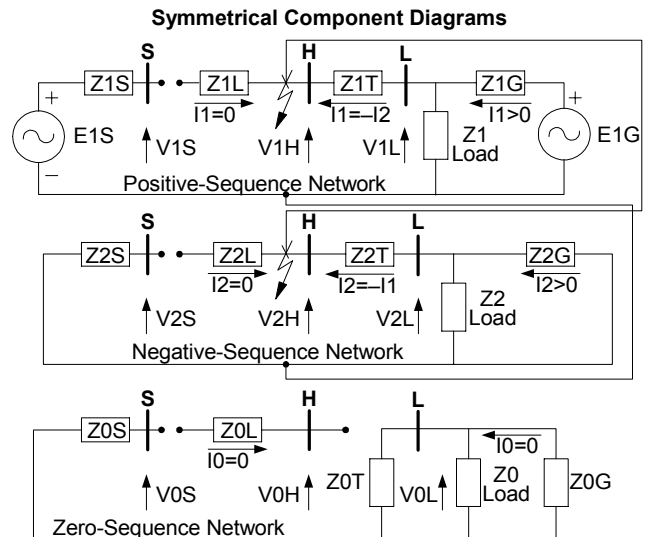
Symmetrical Component Diagrams

S H L
Z1S Z1L Z1T Z1G
+ I1=0 I1=–I2 I1>0 +
E1S V1S V1H V1L Z1 Load E1G
–
Positive-Sequence Network

S H L
Z2S Z2L Z2T Z2G
I2=0 I2=–I1 I2>0
V2S V2H V2L Z2 Load
Negative-Sequence Network

S H L
Z0S Z0L
I0=0 I0=0
V0S V0H Z0T V0L Z0 Load Z0G
Zero-Sequence Network